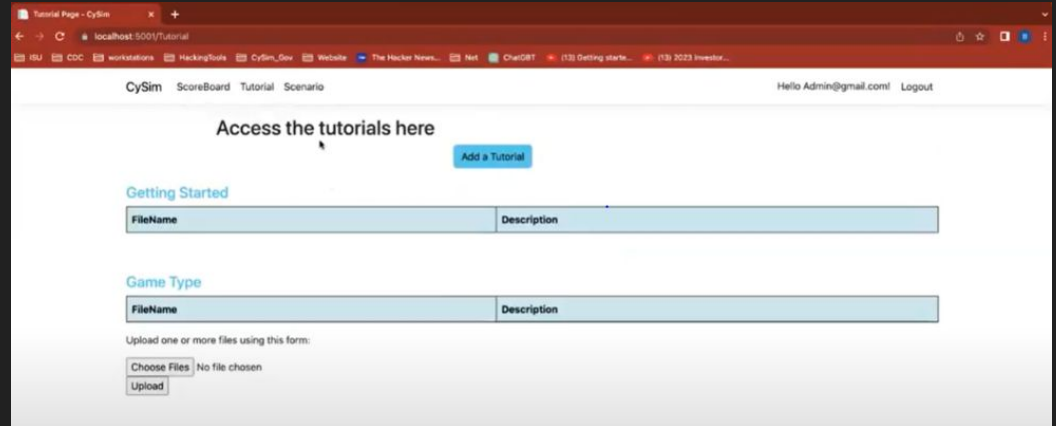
Tutorial Page - CySim

localhost:5001/Tutorial

ISU CDC workstations HackingTools CySim_Gov Website The Hacker News... Net ChatGBT (13) Getting starte... (13) 2023 Investor...

CySim ScoreBoard Tutorial Scenario

Hello Admin@gmail.com! Logout

Access the tutorials here

Add a Tutorial

Getting Started

| FileName | Description |
|---|---|

Game Type

| FileName | Description |
|---|---|

Upload one or more files using this form:

Choose Files No file chosen

Upload